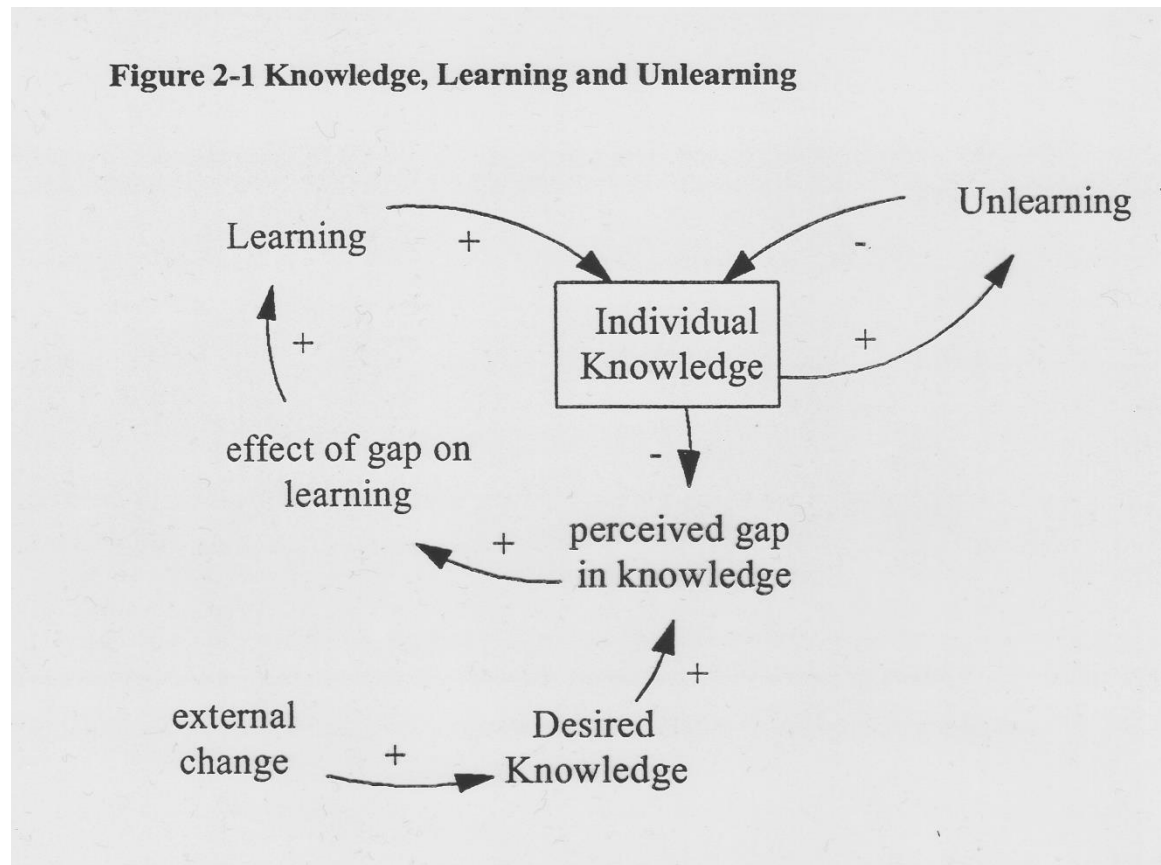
Figure 2-1 Knowledge, Learning and Unlearning

Learning

+

Unlearning

-

Individual Knowledge

+

+

effect of gap on learning

-

perceived gap in knowledge

+

+

external change

+

Desired Knowledge